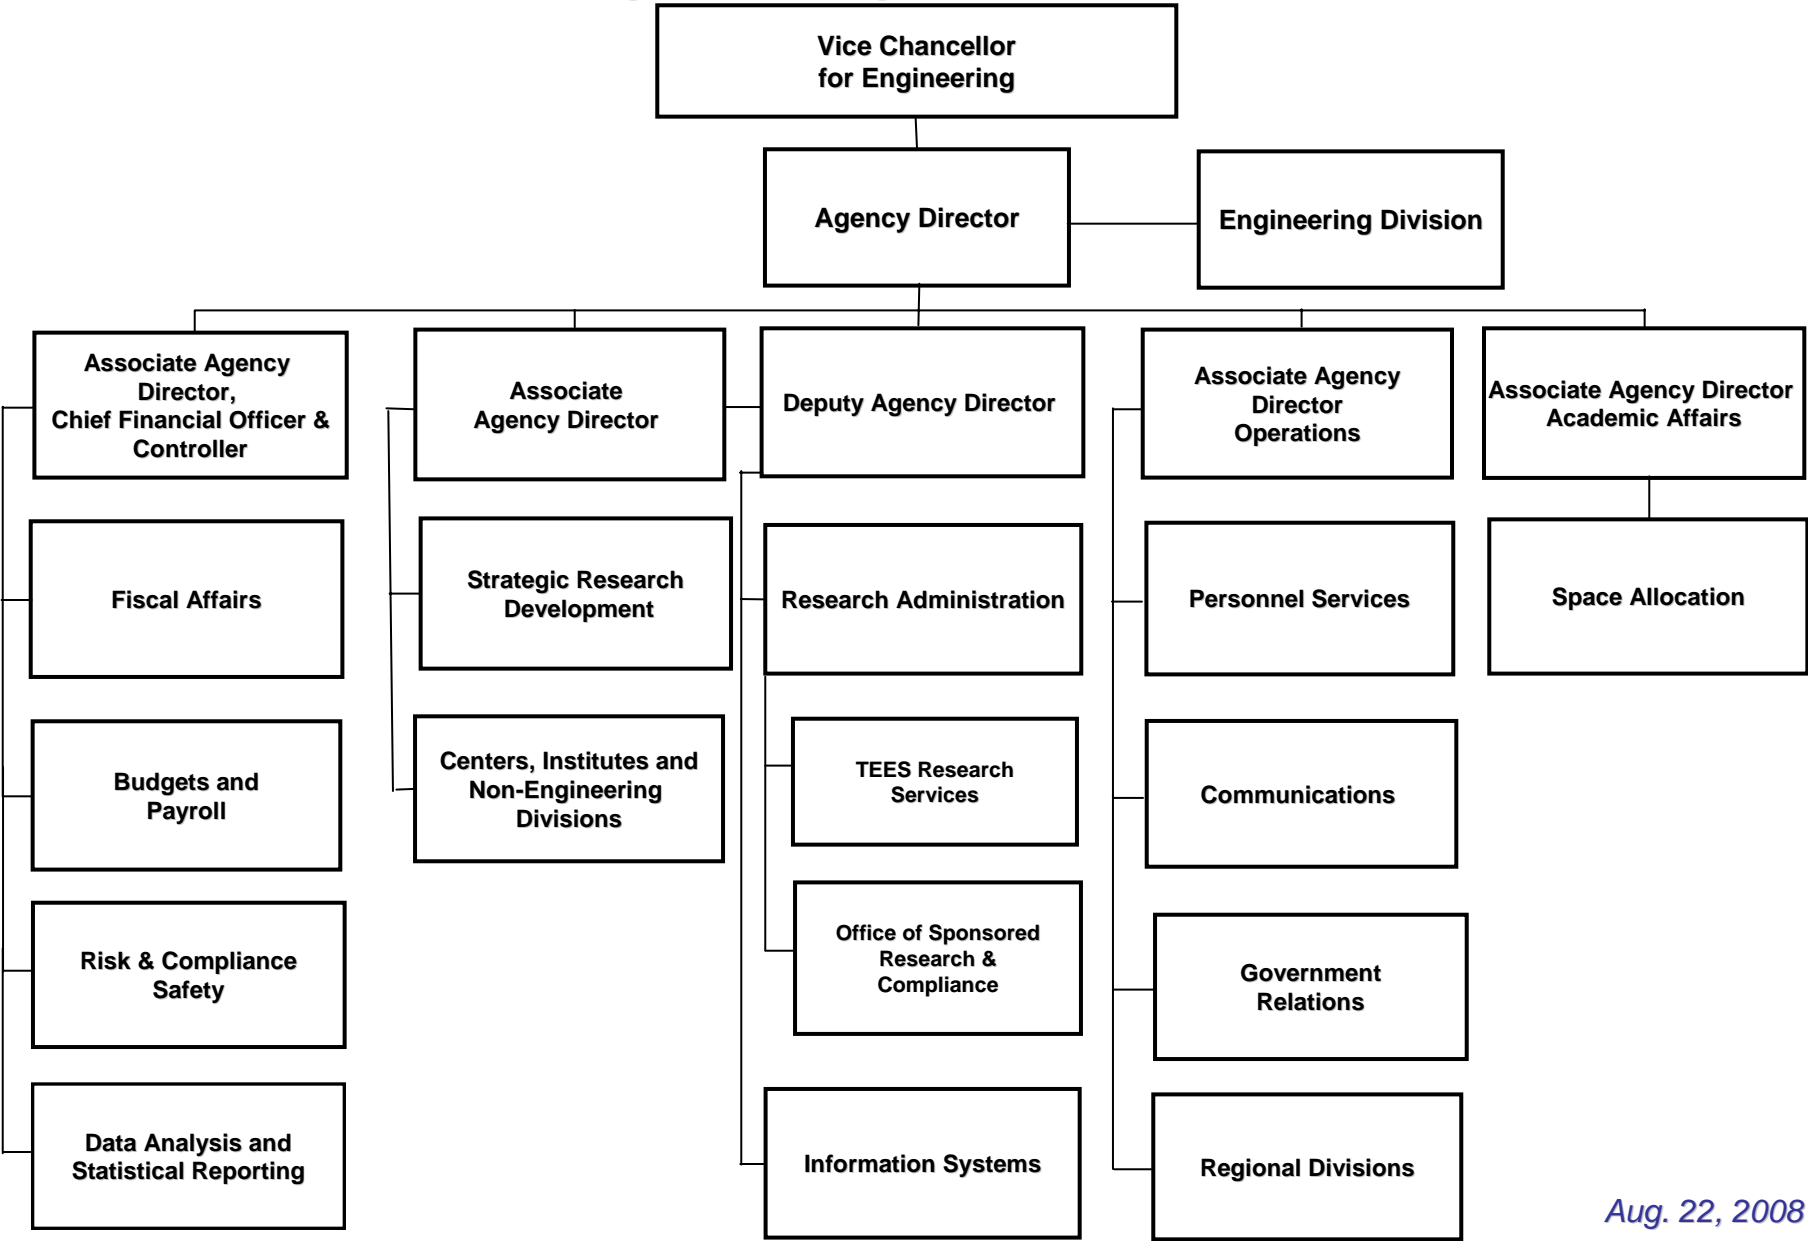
Vice Chancellor for Engineering

Agency Director

Engineering Division

Associate Agency Director, Chief Financial Officer & Controller

Associate Agency Director

Deputy Agency Director

Associate Agency Director Operations

Associate Agency Director Academic Affairs

Fiscal Affairs

Strategic Research Development

Research Administration

Personnel Services

Space Allocation

Budgets and Payroll

Centers, Institutes and Non-Engineering Divisions

TEES Research Services

Communications

Risk & Compliance Safety

Office of Sponsored Research & Compliance

Government Relations

Data Analysis and Statistical Reporting

Information Systems

Regional Divisions

Aug. 22, 2008